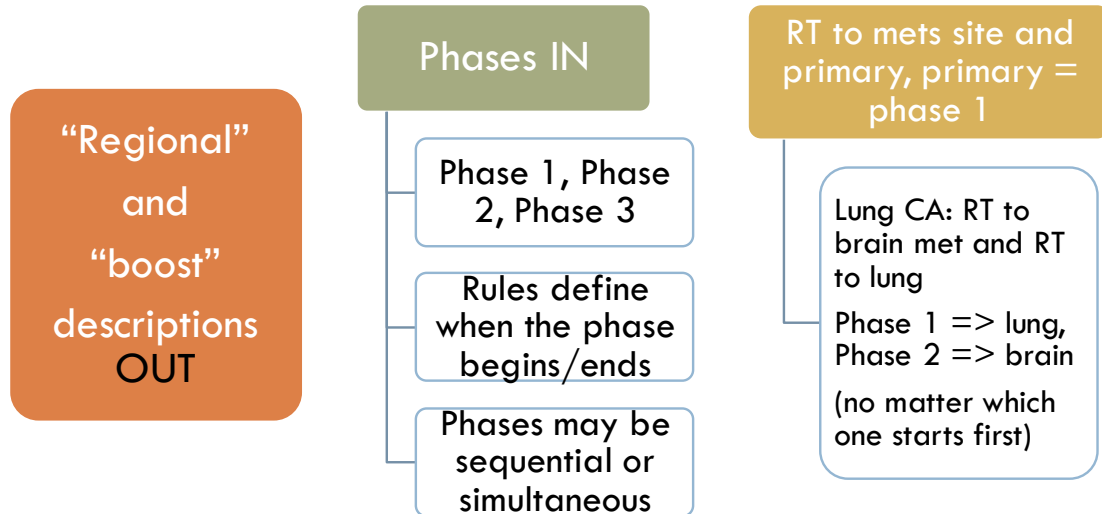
“Regional” and “boost” descriptions OUT

Phases IN

Phase 1, Phase 2, Phase 3

Rules define when the phase begins/ends

Phases may be sequential or simultaneous

RT to mets site and primary, primary = phase 1

Lung CA: RT to brain met and RT to lung

Phase 1 => lung, Phase 2 => brain

(no matter which one starts first)